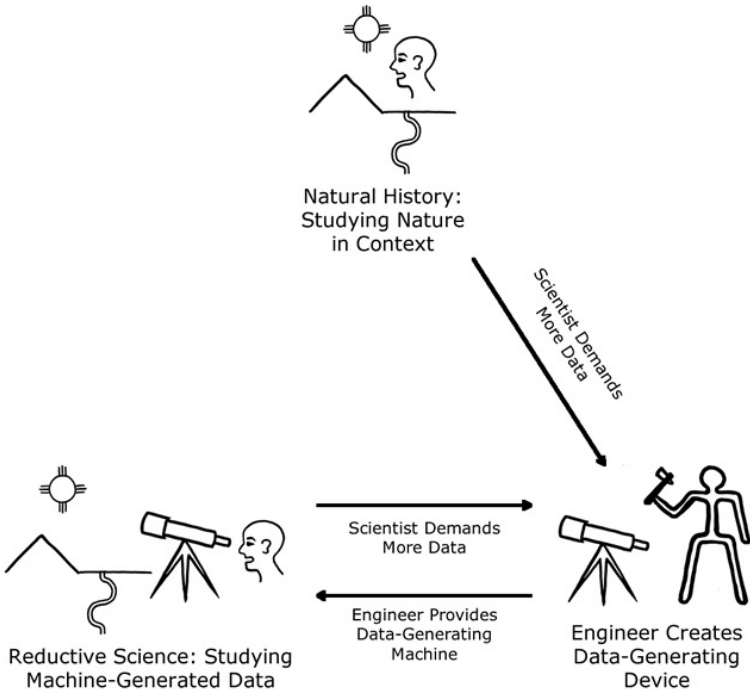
Natural History: Studying Nature in Context

Scientist Demands More Data

Scientist Demands More Data

Engineer Provides Data-Generating Machine

Reductive Science: Studying Machine-Generated Data

Engineer Creates Data-Generating Device